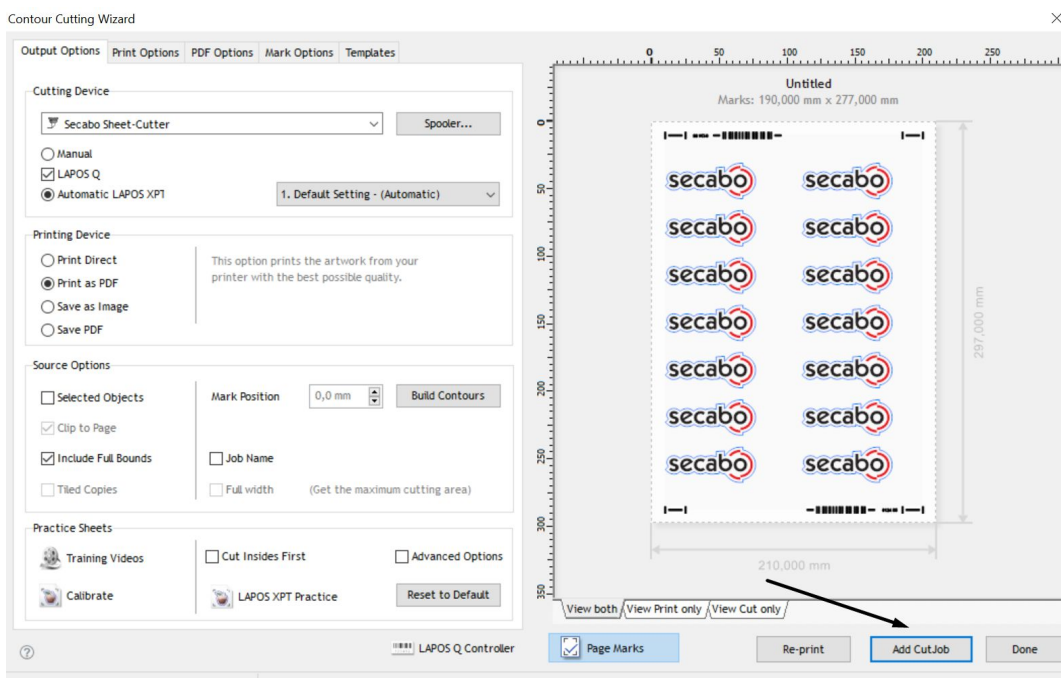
Contour Cutting Wizard

Output Options | Print Options | PDF Options | Mark Options | Templates

Cutting Device
Secabo Sheet-Cutter
Spooler...
Manual
LAPOS Q
Automatic LAPOS XPT
1. Default Setting - (Automatic)

Printing Device
Print Direct
Print as PDF
Save as Image
Save PDF
This option prints the artwork from your printer with the best possible quality.

Source Options
Selected Objects
Mark Position
0,0 mm
Build Contours
Clip to Page
Include Full Bounds
Job Name
Tiled Copies
Full width
(Get the maximum cutting area)

Practice Sheets
Training Videos
Cut Insides First
Advanced Options
Calibrate
LAPOS XPT Practice
Reset to Default

LAPOS Q Controller

0 50 100 150 200 250
0 50 100 150 200 250 300 350

Untitled
Marks: 190,000 mm x 277,000 mm

secabo secabo
secabo secabo
secabo secabo
secabo secabo
secabo secabo
secabo secabo
secabo secabo

297,000 mm
210,000 mm

View both | View Print only | View Cut only

Page Marks
Re-print
Add CutJob
Done